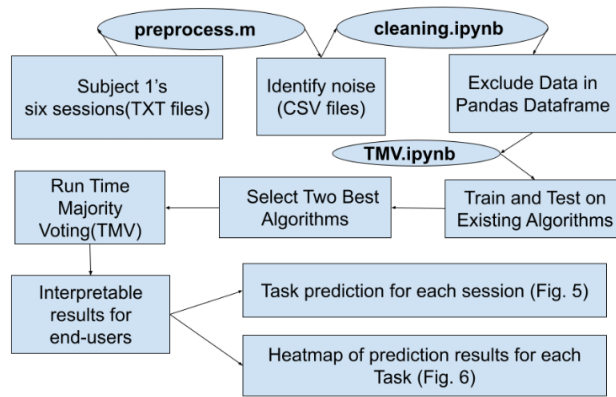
preprocess.m

cleaning.ipynb

Subject 1's six sessions(TXT files)

Identify noise (CSV files)

Exclude Data in Pandas Dataframe

TMV.ipynb

Run Time Majority Voting(TMV)

Select Two Best Algorithms

Train and Test on Existing Algorithms

Interpretable results for end-users

Task prediction for each session (Fig. 5)

Heatmap of prediction results for each Task (Fig. 6)